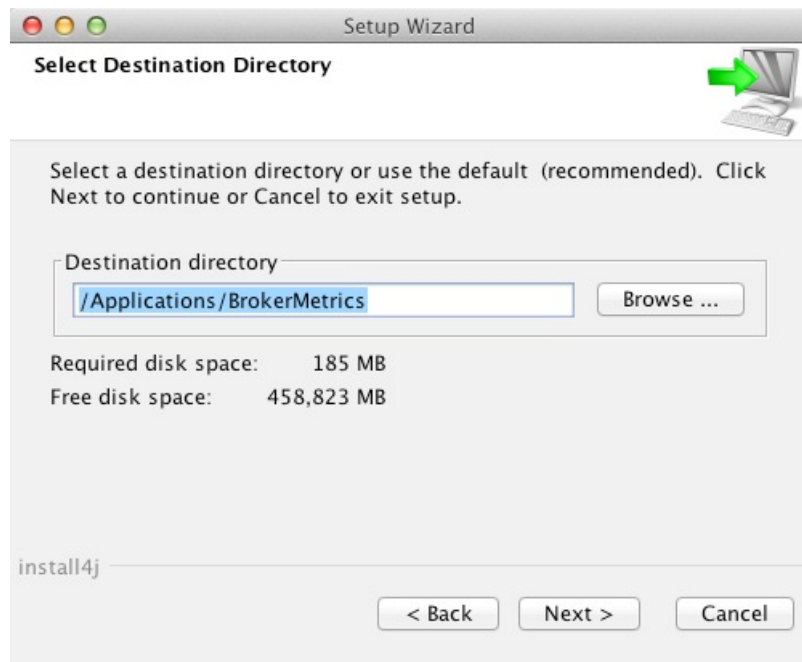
Setup Wizard

Select Destination Directory

Select a destination directory or use the default (recommended). Click Next to continue or Cancel to exit setup.

Destination directory

/Applications/BrokerMetrics

Browse ...

Required disk space: 185 MB

Free disk space: 458,823 MB

install4j

< Back

Next >

Cancel